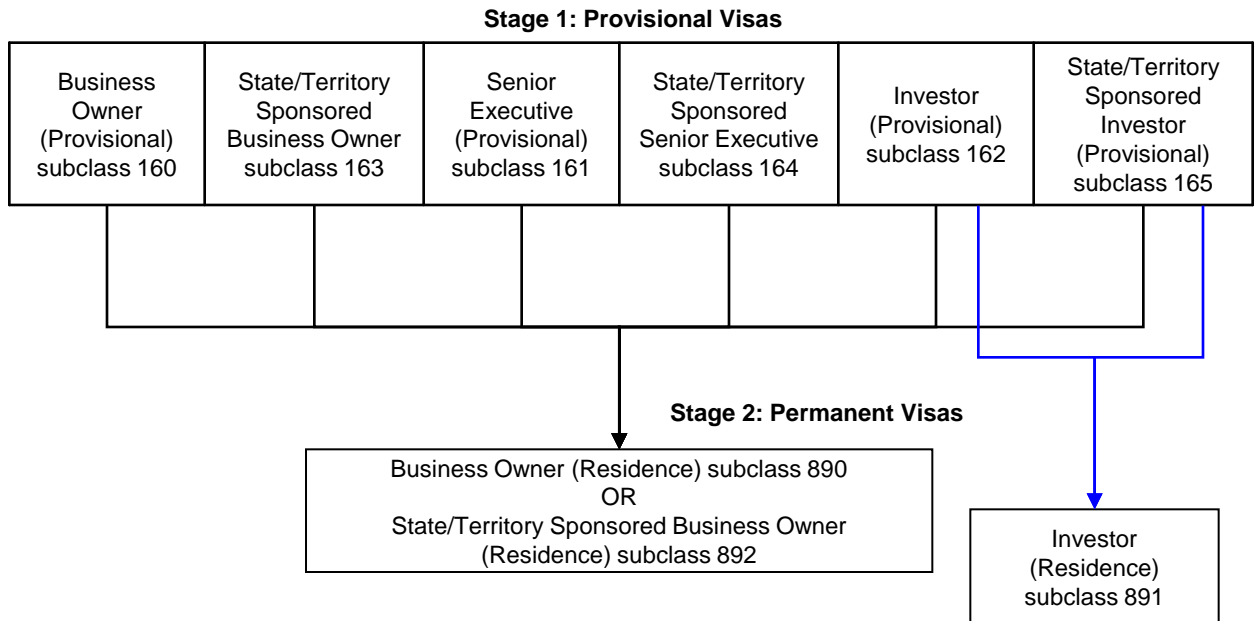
Stage 1: Provisional Visas

Business Owner (Provisional) subclass 160

State/Territory Sponsored Business Owner subclass 163

Senior Executive (Provisional) subclass 161

State/Territory Sponsored Senior Executive subclass 164

Investor (Provisional) subclass 162

State/Territory Sponsored Investor (Provisional) subclass 165

Stage 2: Permanent Visas

Business Owner (Residence) subclass 890
OR
State/Territory Sponsored Business Owner (Residence) subclass 892

Investor (Residence) subclass 891